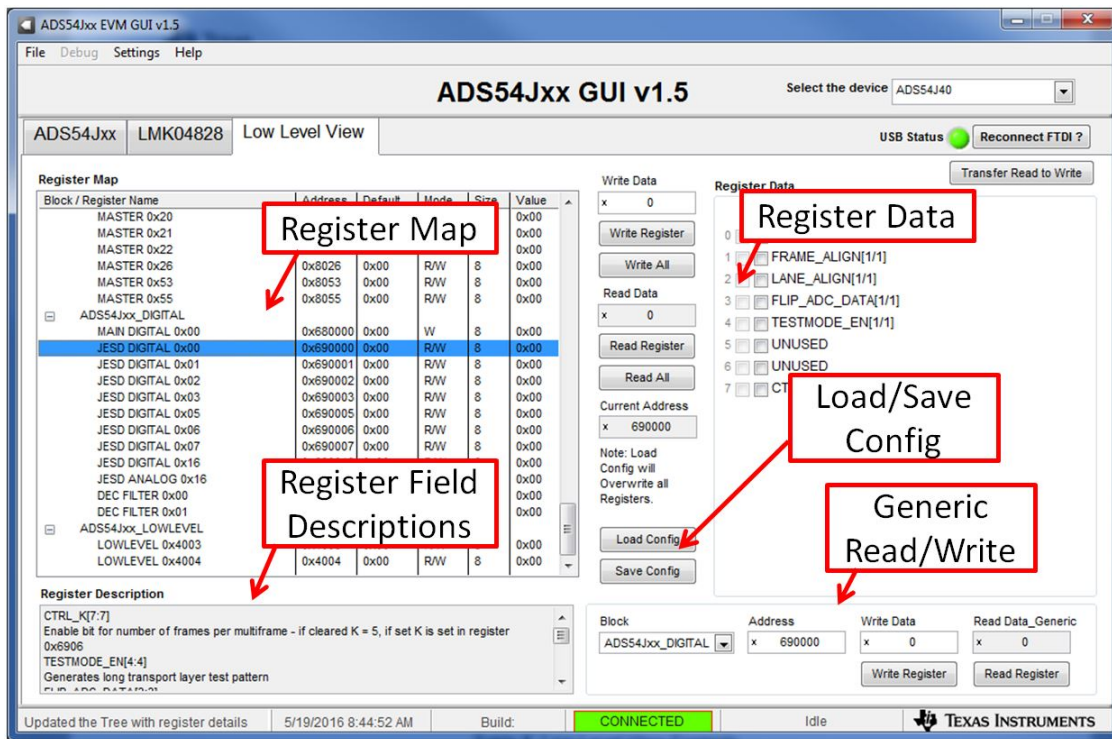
ADS54Jxx EVM GUI v1.5

File Debug Settings Help

ADS54Jxx GUI v1.5

Select the device ADS54J40

ADS54Jxx LMK04828 Low Level View

USB Status Reconnect FTDI ?

Transfer Read to Write

Register Map

| Block / Register Name | Address | Default | Mode | Size | Value |
|---|---|---|---|---|---|
| MASTER 0x20 | | | | | 0x00 |
| MASTER 0x21 | | | | | 0x00 |
| MASTER 0x22 | | | | | 0x00 |
| MASTER 0x26 | 0x8026 | 0x00 | R/W | 8 | 0x00 |
| MASTER 0x53 | 0x8053 | 0x00 | R/W | 8 | 0x00 |
| MASTER 0x55 | 0x8055 | 0x00 | R/W | 8 | 0x00 |
| ADS54Jxx_DIGITAL | | | | | |
| MAIN DIGITAL 0x00 | 0x680000 | 0x00 | W | 8 | 0x00 |
| JESD DIGITAL 0x00 | 0x690000 | 0x00 | R/W | 8 | 0x00 |
| JESD DIGITAL 0x01 | 0x690001 | 0x00 | R/W | 8 | 0x00 |
| JESD DIGITAL 0x02 | 0x690002 | 0x00 | R/W | 8 | 0x00 |
| JESD DIGITAL 0x03 | 0x690003 | 0x00 | R/W | 8 | 0x00 |
| JESD DIGITAL 0x05 | 0x690005 | 0x00 | R/W | 8 | 0x00 |
| JESD DIGITAL 0x06 | 0x690006 | 0x00 | R/W | 8 | 0x00 |
| JESD DIGITAL 0x07 | 0x690007 | 0x00 | R/W | 8 | 0x00 |
| JESD DIGITAL 0x16 | | | | | 0x00 |
| JESD ANALOG 0x16 | | | | | 0x00 |
| DEC FILTER 0x00 | | | | | 0x00 |
| DEC FILTER 0x01 | | | | | 0x00 |
| ADS54Jxx_LOWLEVEL | | | | | |
| LOWLEVEL 0x4003 | | | | | 0x00 |
| LOWLEVEL 0x4004 | 0x4004 | 0x00 | R/W | 8 | 0x00 |

Register Map

Register Field Descriptions

Write Data
x 0
Write Register
Write All
Read Data
x 0
Read Register
Read All
Current Address
x 690000
Note: Load Config will Overwrite all Registers.
Load Config
Save Config

Register Data

Register Data

0
1 FRAME_ALIGN[1/1]
2 LANE_ALIGN[1/1]
3 FLIP_ADC_DATA[1/1]
4 TESTMODE_EN[1/1]
5 UNUSED
6 UNUSED
7 CT

Load/Save Config

Generic Read/Write

Register Description

CTRL_K[7:7]
Enable bit for number of frames per multiframe - if cleared K = 5, if set K is set in register 0x6906
TESTMODE_EN[4:4]
Generates long transport layer test pattern
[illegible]

Block
ADS54Jxx_DIGITAL
Address
x 690000
Write Data
x 0
Read Data_Generic
x 0
Write Register
Read Register

Updated the Tree with register details 5/19/2016 8:44:52 AM Build: CONNECTED Idle TEXAS INSTRUMENTS